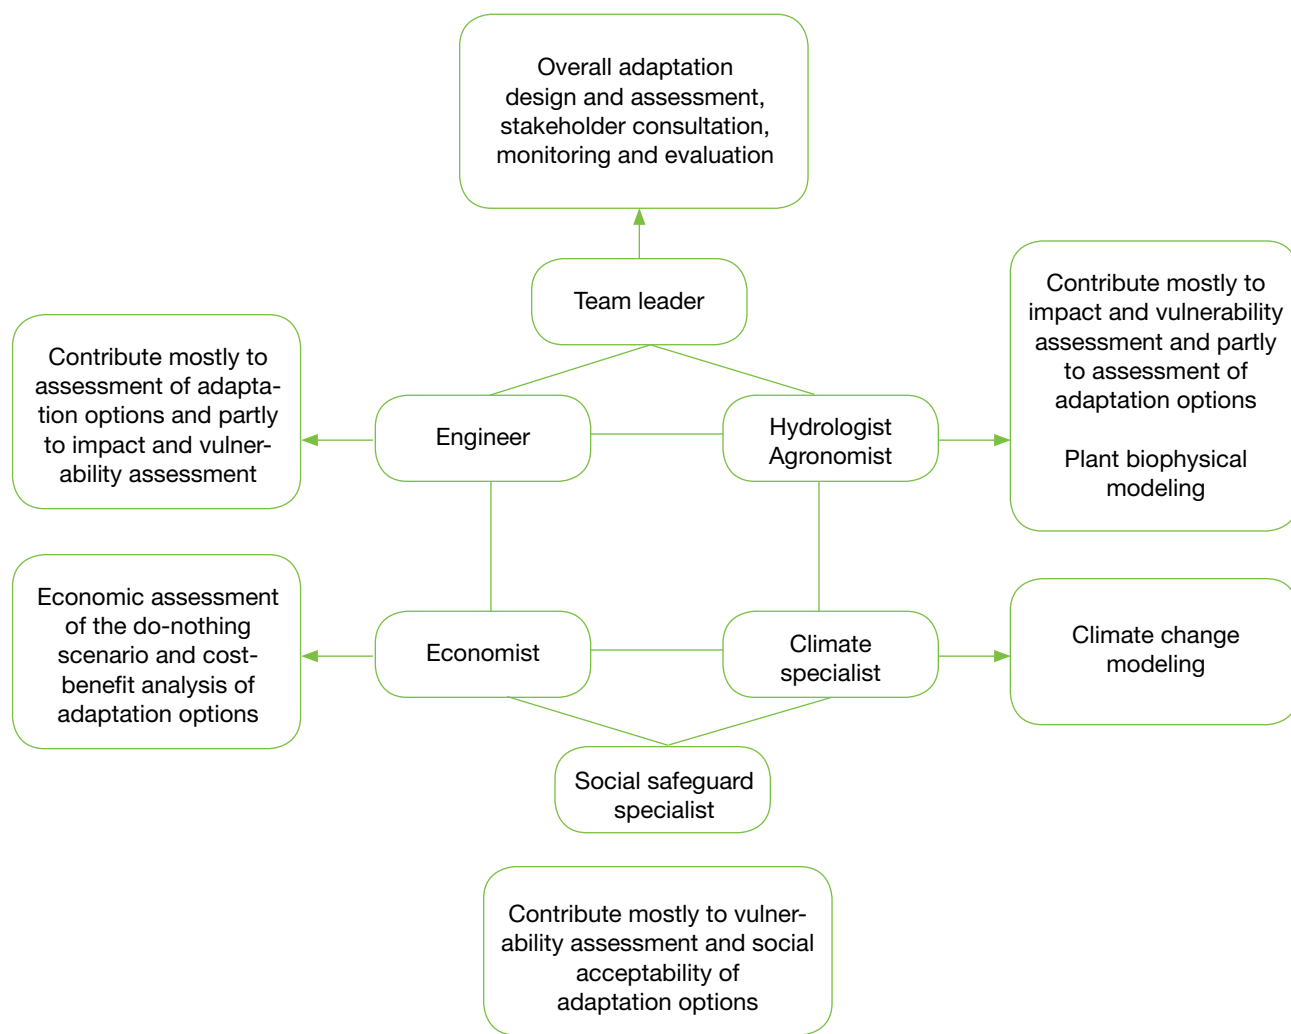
Overall adaptation design and assessment, stakeholder consultation, monitoring and evaluation

Team leader

Contribute mostly to assessment of adaptation options and partly to impact and vulnerability assessment

Engineer

Hydrologist
Agronomist

Contribute mostly to impact and vulnerability assessment and partly to assessment of adaptation options

Plant biophysical modeling

Economic assessment of the do-nothing scenario and cost-benefit analysis of adaptation options

Economist

Climate specialist

Climate change modeling

Social safeguard specialist

Contribute mostly to vulnerability assessment and social acceptability of adaptation options